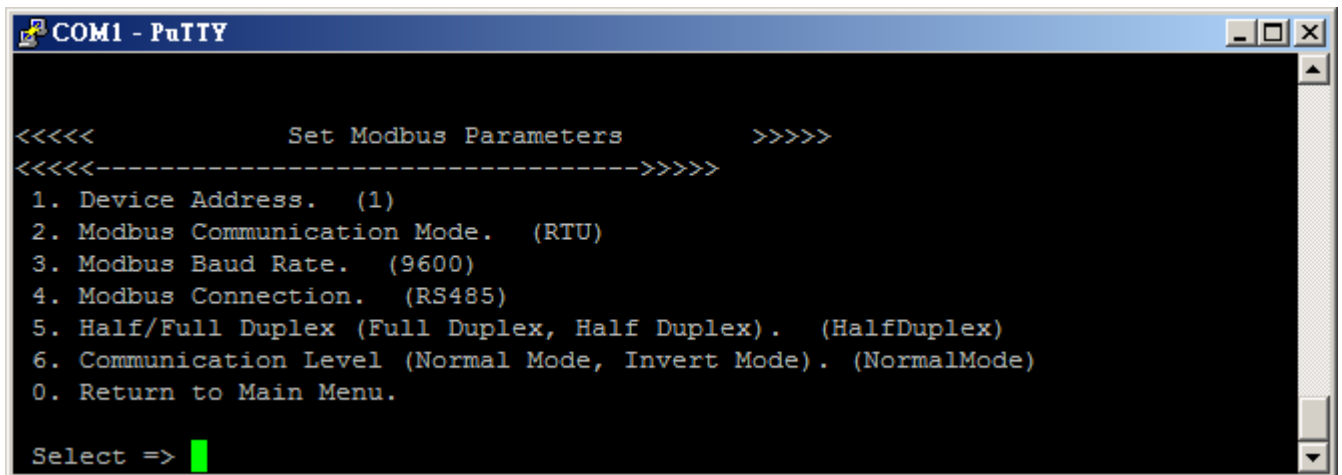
COM1 - PuTTY

<<<<<            Set Modbus Parameters          >>>>>
<<<<<----------------------------------->>>>>
1. Device Address. (1)
2. Modbus Communication Mode. (RTU)
3. Modbus Baud Rate. (9600)
4. Modbus Connection. (RS485)
5. Half/Full Duplex (Full Duplex, Half Duplex). (HalfDuplex)
6. Communication Level (Normal Mode, Invert Mode). (NormalMode)
0. Return to Main Menu.

Select =>